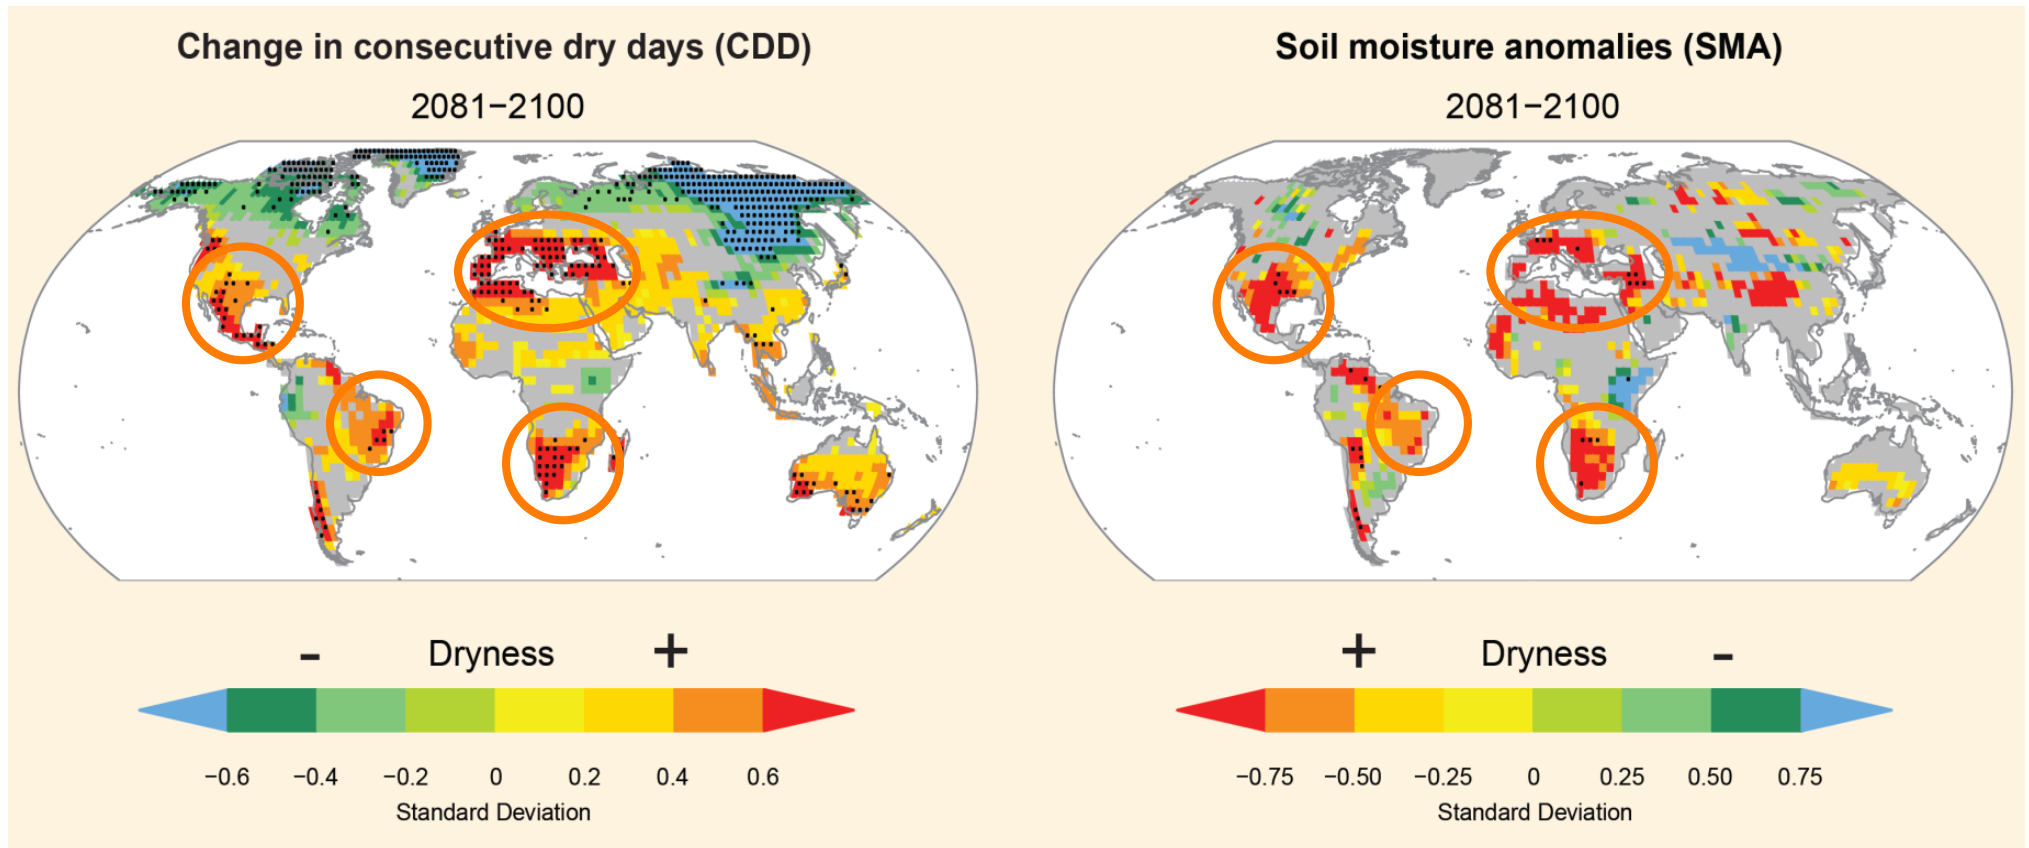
Change in consecutive dry days (CDD)

2081−2100

- Dryness +

−0.6 −0.4 −0.2 0 0.2 0.4 0.6

Standard Deviation

Soil moisture anomalies (SMA)

2081−2100

+ Dryness -

−0.75 −0.50 −0.25 0 0.25 0.50 0.75

Standard Deviation